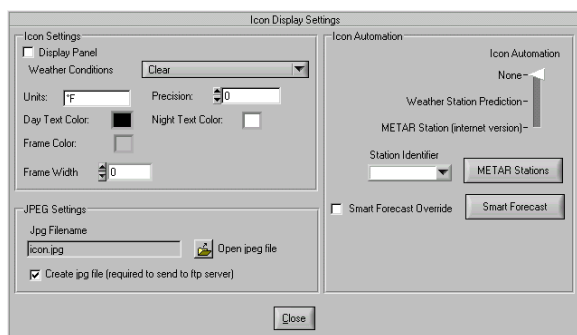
Icon Display Settings

Icon Settings

Display Panel

Weather Conditions Clear

Units: °F

Precision: 0

Day Text Color:

Night Text Color:

Frame Color:

Frame Width 0

JPEG Settings

Jpg Filename

icon.jpg

Open jpeg file

Create jpg file (required to send to ftp server)

Icon Automation

Icon Automation

None

Weather Station Prediction

METAR Station (internet version)

Station Identifier

METAR Stations

Smart Forecast Override

Smart Forecast

Close